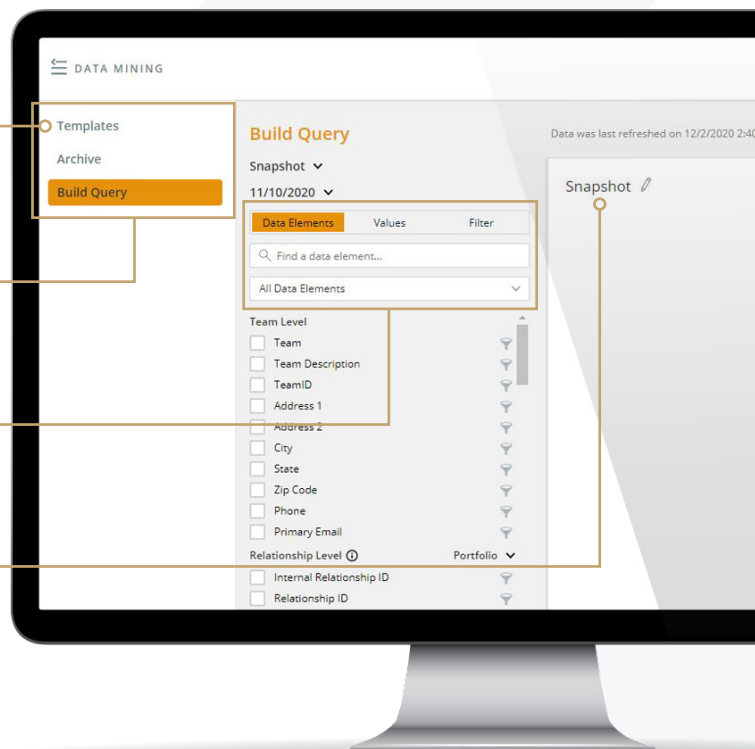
DATA MINING

Templates
Archive
Build Query

Build Query

Data was last refreshed on 12/2/2020 2:4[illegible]

Snapshot

11/10/2020

Data Elements
Values
Filter

Find a data element...

All Data Elements

Team Level
Team
Team Description
TeamID
Address 1
Address 2
City
State
Zip Code
Phone
Primary Email

Relationship Level
Portfolio
Internal Relationship ID
Relationship ID

Snapshot